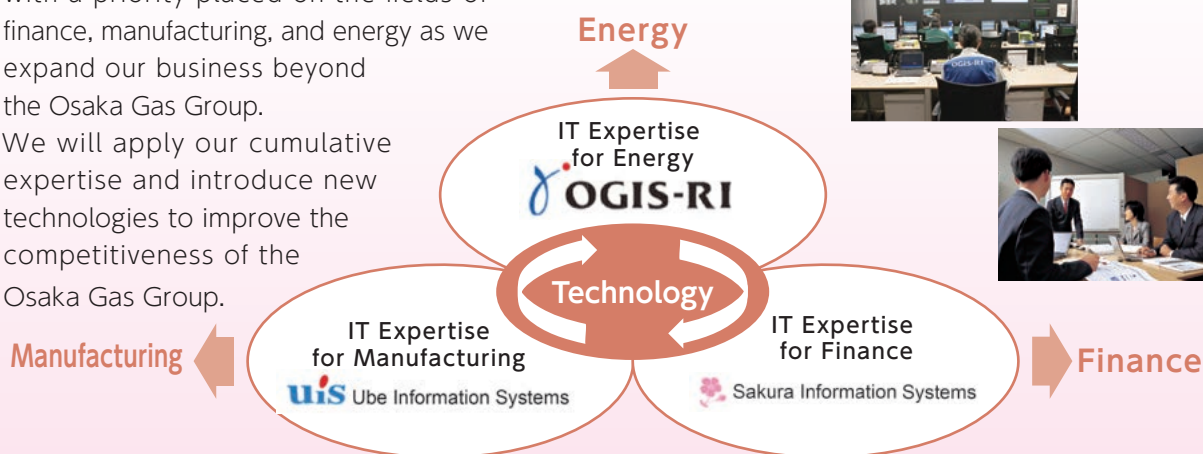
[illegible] finance, manufacturing, and energy as we expand our business beyond the Osaka Gas Group.
We will apply our cumulative expertise and introduce new technologies to improve the competitiveness of the Osaka Gas Group.

Energy

IT Expertise for Energy
OGIS-RI

Technology

IT Expertise for Manufacturing
UIS Ube Information Systems

IT Expertise for Finance
Sakura Information Systems

Manufacturing

Finance

OGIS-RI